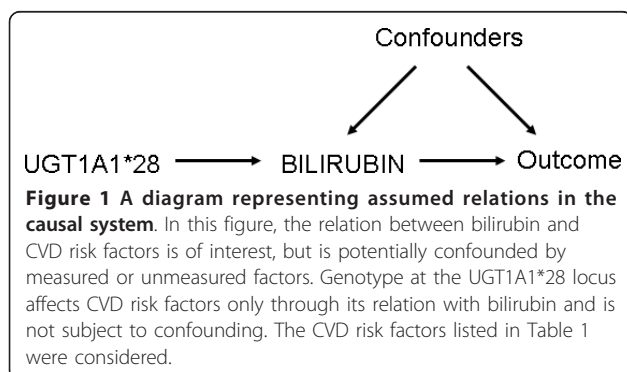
Confounders

UGT1A1*28

BILIRUBIN

Outcome

**Figure 1 A diagram representing assumed relations in the causal system**. In this figure, the relation between bilirubin and CVD risk factors is of interest, but is potentially confounded by measured or unmeasured factors. Genotype at the UGT1A1*28 locus affects CVD risk factors only through its relation with bilirubin and is not subject to confounding. The CVD risk factors listed in Table 1 were considered.